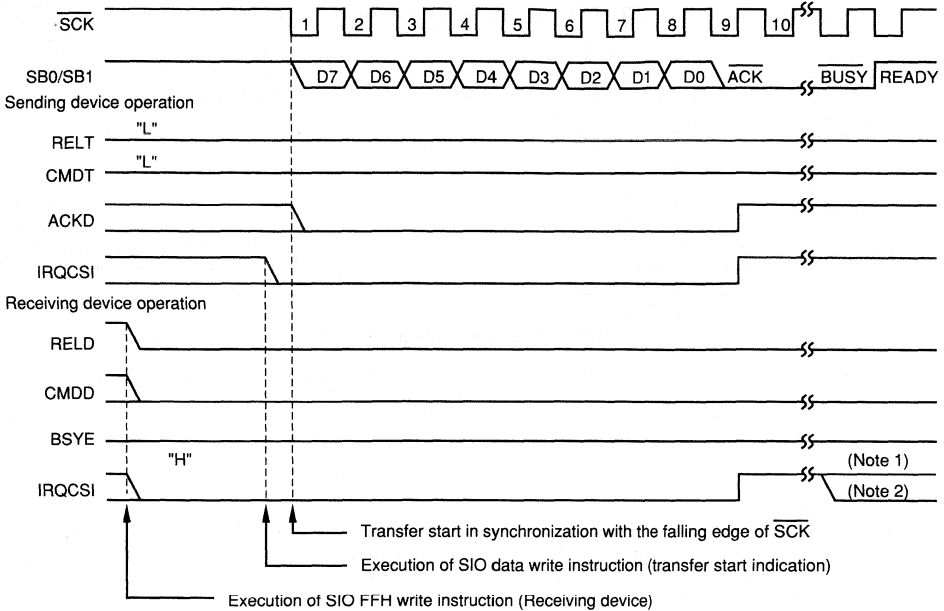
$\overline{SCK}$
1 2 3 4 5 6 7 8 9 10
SB0/SB1
D7 D6 D5 D4 D3 D2 D1 D0 $\overline{ACK}$ $\overline{BUSY}$ READY
Sending device operation
RELT "L"
CMDT "L"
ACKD
IRQCSI
Receiving device operation
RELD
CMDD
BSYE
"H"
IRQCSI
(Note 1)
(Note 2)
Transfer start in synchronization with the falling edge of $\overline{SCK}$
Execution of SIO data write instruction (transfer start indication)
Execution of SIO FFH write instruction (Receiving device)